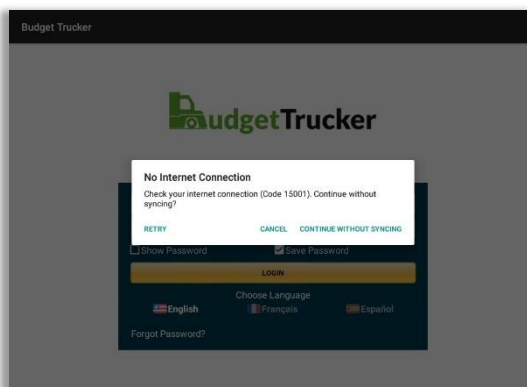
Budget Trucker

BudgetTrucker

No Internet Connection

Check your internet connection (Code 15001). Continue without syncing?

RETRY

CANCEL

CONTINUE WITHOUT SYNCING

Show Password

Save Password

LOGIN

Choose Language

English

Français

Español

Forgot Password?